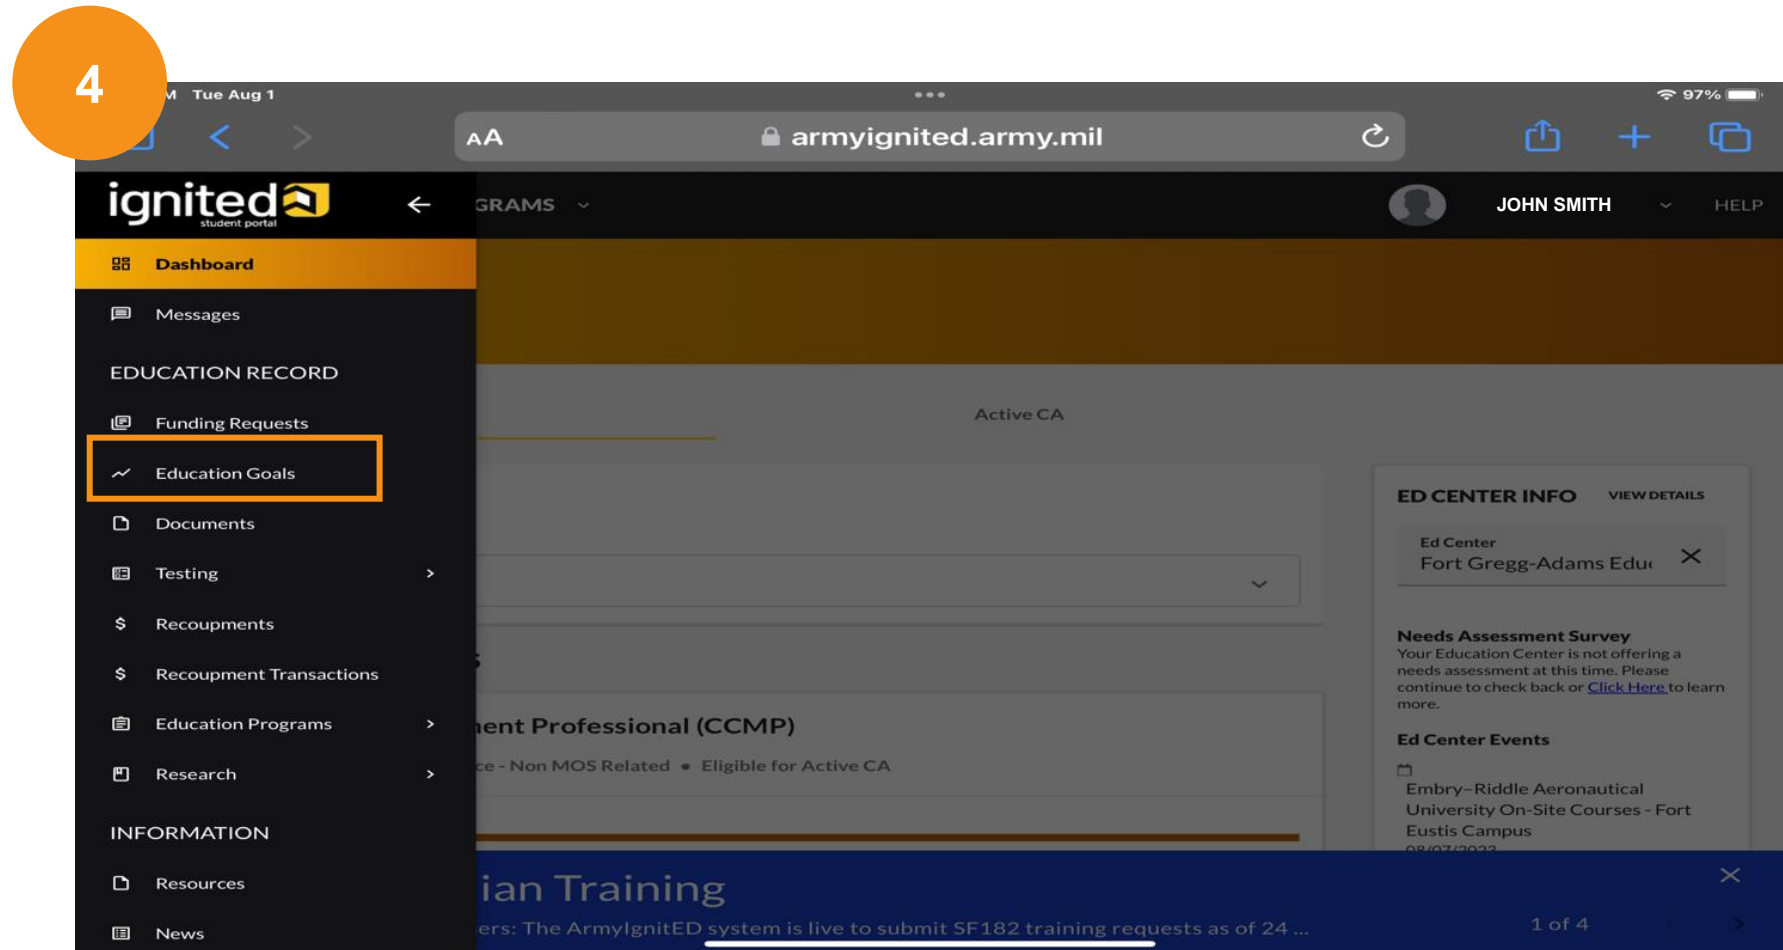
4

M Tue Aug 1

97%

AA armyignited.army.mil

ignited student portal

GRAMS

JOHN SMITH

HELP

Dashboard

Messages

EDUCATION RECORD

Funding Requests

Education Goals

Documents

Testing

Recoupments

Recoupment Transactions

Education Programs

Research

INFORMATION

Resources

News

Active CA

ED CENTER INFO VIEW DETAILS

Ed Center
Fort Gregg-Adams Edu

Needs Assessment Survey
Your Education Center is not offering a needs assessment at this time. Please continue to check back or Click Here to learn more.

Ed Center Events

Embry-Riddle Aeronautical University On-Site Courses - Fort Eustis Campus

s

ent Professional (CCMP)

ce - Non MOS Related • Eligible for Active CA

ian Training

ers: The ArmyIgnitED system is live to submit SF182 training requests as of 24 ...

1 of 4